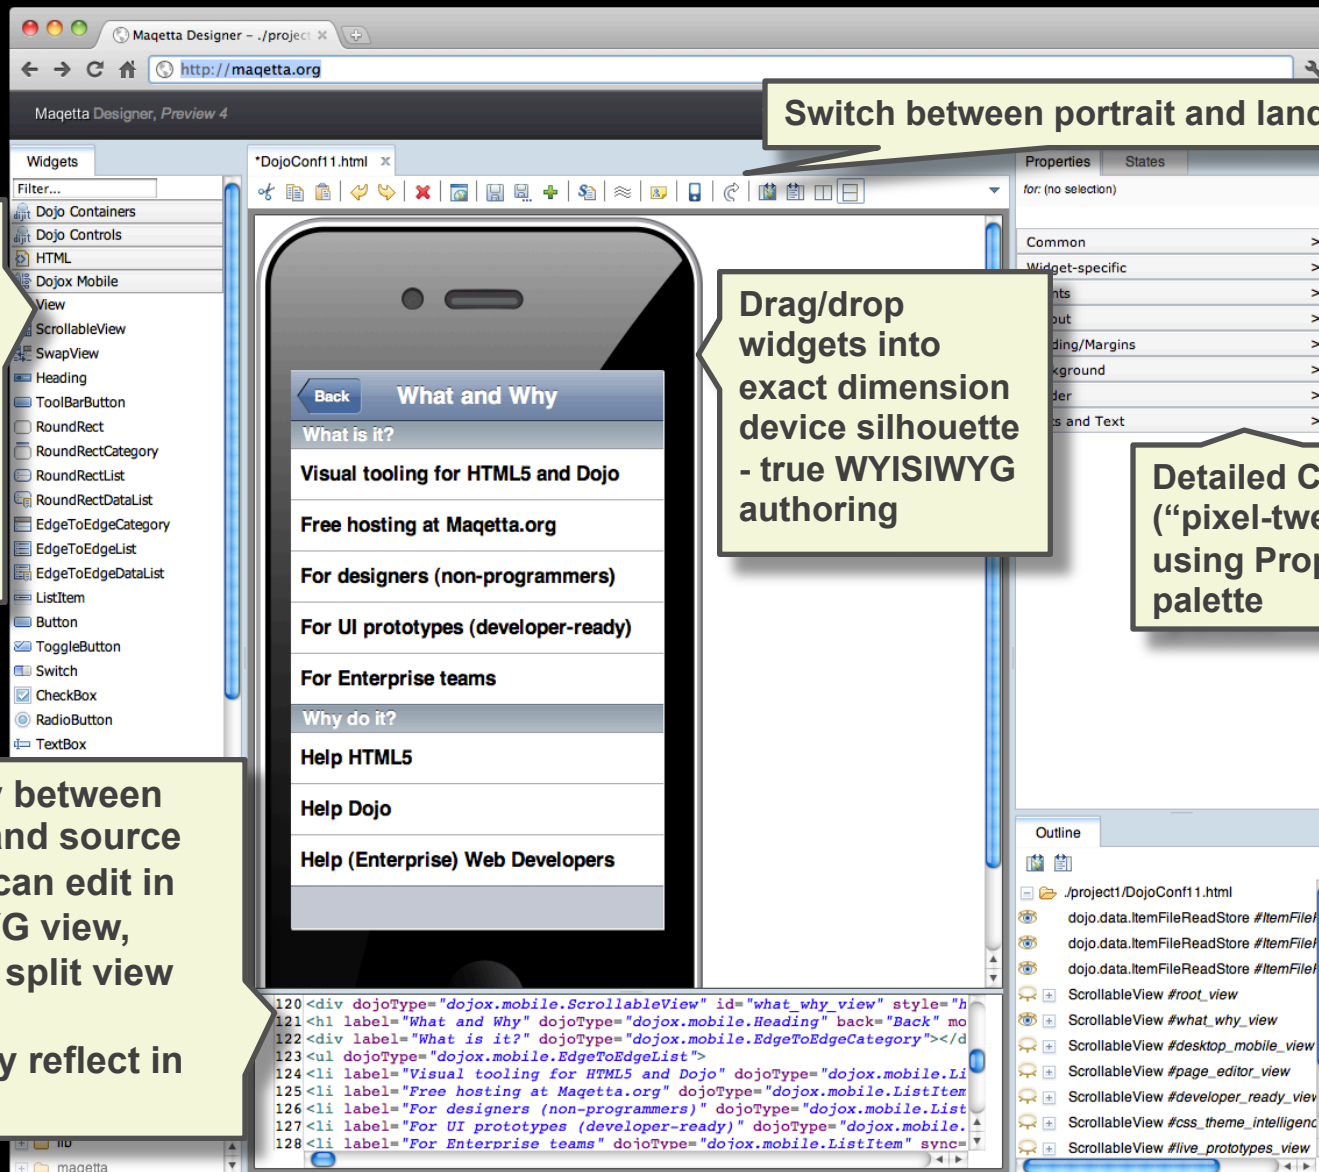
Maqetta Designer – ./project

http://maqetta.org

Maqetta Designer, Preview 4

Switch between portrait and land

Widgets

Filter...

Dojo Containers
Dojo Controls
HTML
Dojox Mobile
View
ScrollableView
SwapView
Heading
ToolBarButton
RoundRect
RoundRectCategory
RoundRectList
RoundRectDataList
EdgeToEdgeCategory
EdgeToEdgeList
EdgeToEdgeDataList
ListItem
Button
ToggleButton
Switch
CheckBox
RadioButton
TextBox

*DojoConf11.html

Back What and Why
What is it?
Visual tooling for HTML5 and Dojo
Free hosting at Maqetta.org
For designers (non-programmers)
For UI prototypes (developer-ready)
For Enterprise teams
Why do it?
Help HTML5
Help Dojo
Help (Enterprise) Web Developers

Drag/drop widgets into exact dimension device silhouette - true WYISIWYG authoring

Properties States

for: (no selection)

Common
Widget-specific
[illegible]nts
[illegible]out
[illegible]ding/Margins
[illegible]kground
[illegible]der
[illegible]s and Text

Detailed C
(“pixel-twe
using Prop
palette

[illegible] between
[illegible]nd source
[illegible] can edit in
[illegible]G view,
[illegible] split view

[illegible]y reflect in

lib
maqetta

120 <div dojoType="dojox.mobile.ScrollableView" id="what_why_view" style="h
121 <h1 label="What and Why" dojoType="dojox.mobile.Heading" back="Back" mo
122 <div label="What is it?" dojoType="dojox.mobile.EdgeToEdgeCategory"></d
123 <ul dojoType="dojox.mobile.EdgeToEdgeList">
124 <li label="Visual tooling for HTML5 and Dojo" dojoType="dojox.mobile.Li
125 <li label="Free hosting at Maqetta.org" dojoType="dojox.mobile.ListItem
126 <li label="For designers (non-programmers)" dojoType="dojox.mobile.List
127 <li label="For UI prototypes (developer-ready)" dojoType="dojox.mobile.
128 <li label="For Enterprise teams" dojoType="dojox.mobile.ListItem" sync=

Outline

./project1/DojoConf11.html
dojo.data.ItemFileReadStore #ItemFile
dojo.data.ItemFileReadStore #ItemFile
dojo.data.ItemFileReadStore #ItemFile
ScrollableView #root_view
ScrollableView #what_why_view
ScrollableView #desktop_mobile_view
ScrollableView #page_editor_view
ScrollableView #developer_ready_view
ScrollableView #css_theme_intelligenc
ScrollableView #live_prototypes_view